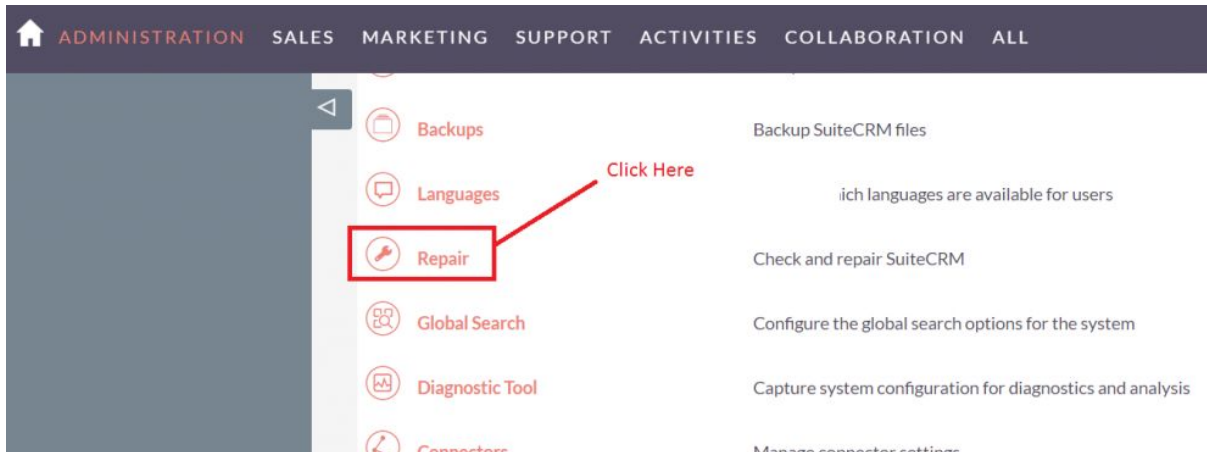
ADMINISTRATION SALES MARKETING SUPPORT ACTIVITIES COLLABORATION ALL

Backups
Backup SuiteCRM files

Click Here

Languages
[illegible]ich languages are available for users

Repair
Check and repair SuiteCRM

Global Search
Configure the global search options for the system

Diagnostic Tool
Capture system configuration for diagnostics and analysis

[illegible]
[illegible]